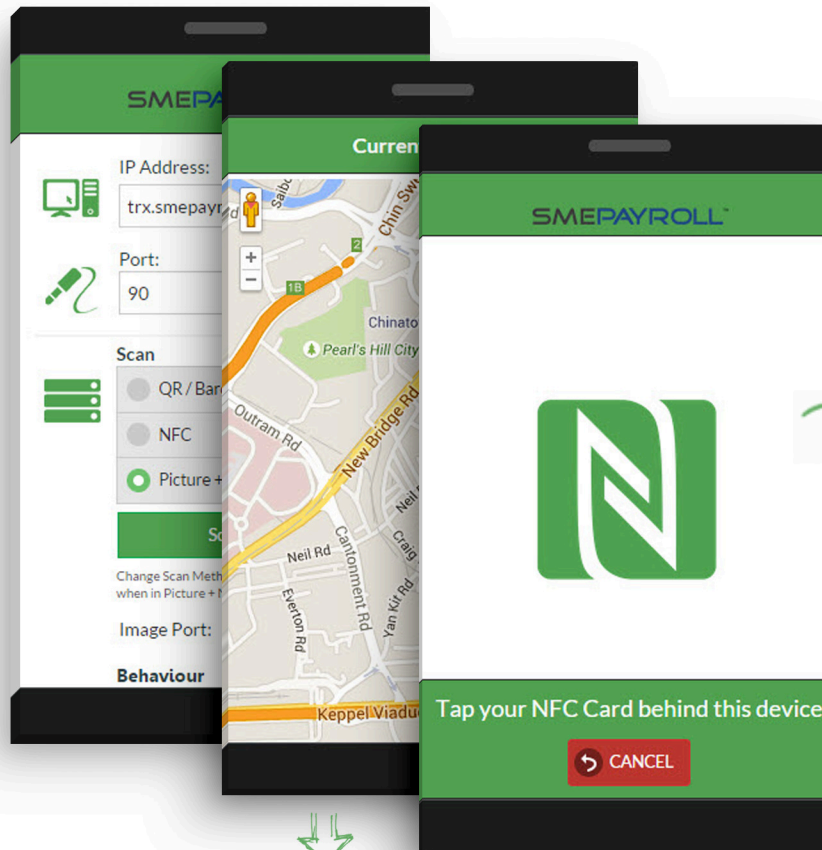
SMEPAY

IP Address:

trx.smepayr

Port:

90

Scan

QR / Bar

NFC

Picture +

Sc

Change Scan Meth when in Picture +

Image Port:

Behaviour

Curren

Salb

Chin Sw

2

1B

Chinato

Pearl's Hill City

Outram Rd

New Bridge Rd

Neil Rd

Cantonment Rd

Craig

Everton Rd

Yan Kit Rd

Keppel Viaduc

SMEPAYROLL

Tap your NFC Card behind this device

CANCEL